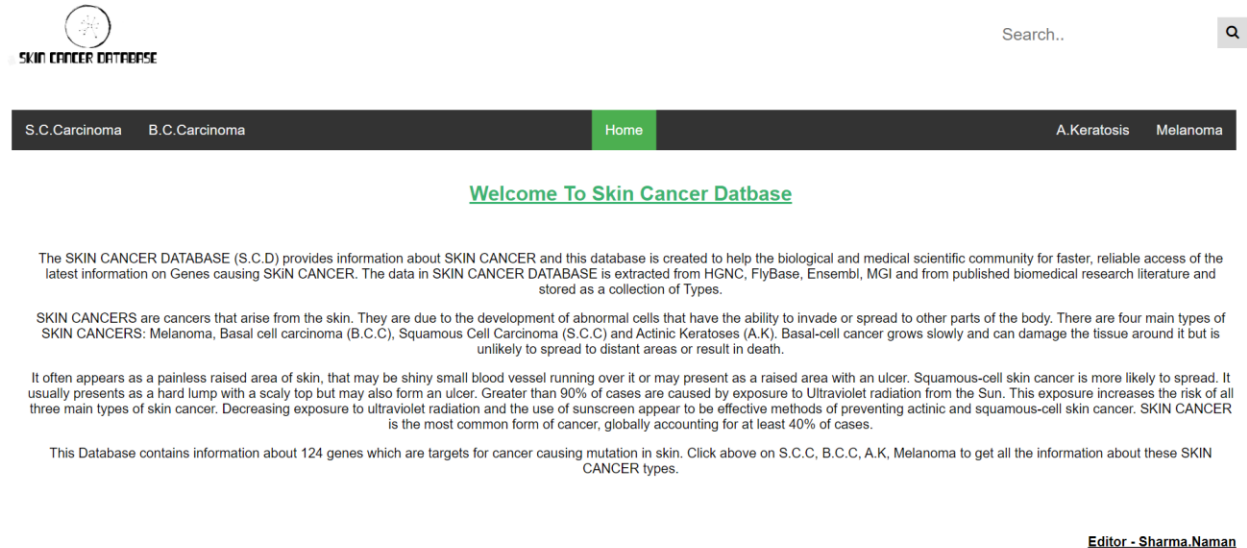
SKIN CANCER DATABASE

Search..

S.C.Carcinoma B.C.Carcinoma Home A.Keratosis Melanoma

Welcome To Skin Cancer Datbase

The SKIN CANCER DATABASE (S.C.D) provides information about SKIN CANCER and this database is created to help the biological and medical scientific community for faster, reliable access of the latest information on Genes causing SKiN CANCER. The data in SKIN CANCER DATABASE is extracted from HGNC, FlyBase, Ensembl, MGI and from published biomedical research literature and stored as a collection of Types.

SKIN CANCERS are cancers that arise from the skin. They are due to the development of abnormal cells that have the ability to invade or spread to other parts of the body. There are four main types of SKIN CANCERS: Melanoma, Basal cell carcinoma (B.C.C), Squamous Cell Carcinoma (S.C.C) and Actinic Keratoses (A.K). Basal-cell cancer grows slowly and can damage the tissue around it but is unlikely to spread to distant areas or result in death.

It often appears as a painless raised area of skin, that may be shiny small blood vessel running over it or may present as a raised area with an ulcer. Squamous-cell skin cancer is more likely to spread. It usually presents as a hard lump with a scaly top but may also form an ulcer. Greater than 90% of cases are caused by exposure to Ultraviolet radiation from the Sun. This exposure increases the risk of all three main types of skin cancer. Decreasing exposure to ultraviolet radiation and the use of sunscreen appear to be effective methods of preventing actinic and squamous-cell skin cancer. SKIN CANCER is the most common form of cancer, globally accounting for at least 40% of cases.

This Database contains information about 124 genes which are targets for cancer causing mutation in skin. Click above on S.C.C, B.C.C, A.K, Melanoma to get all the information about these SKIN CANCER types.

Editor - Sharma.Naman